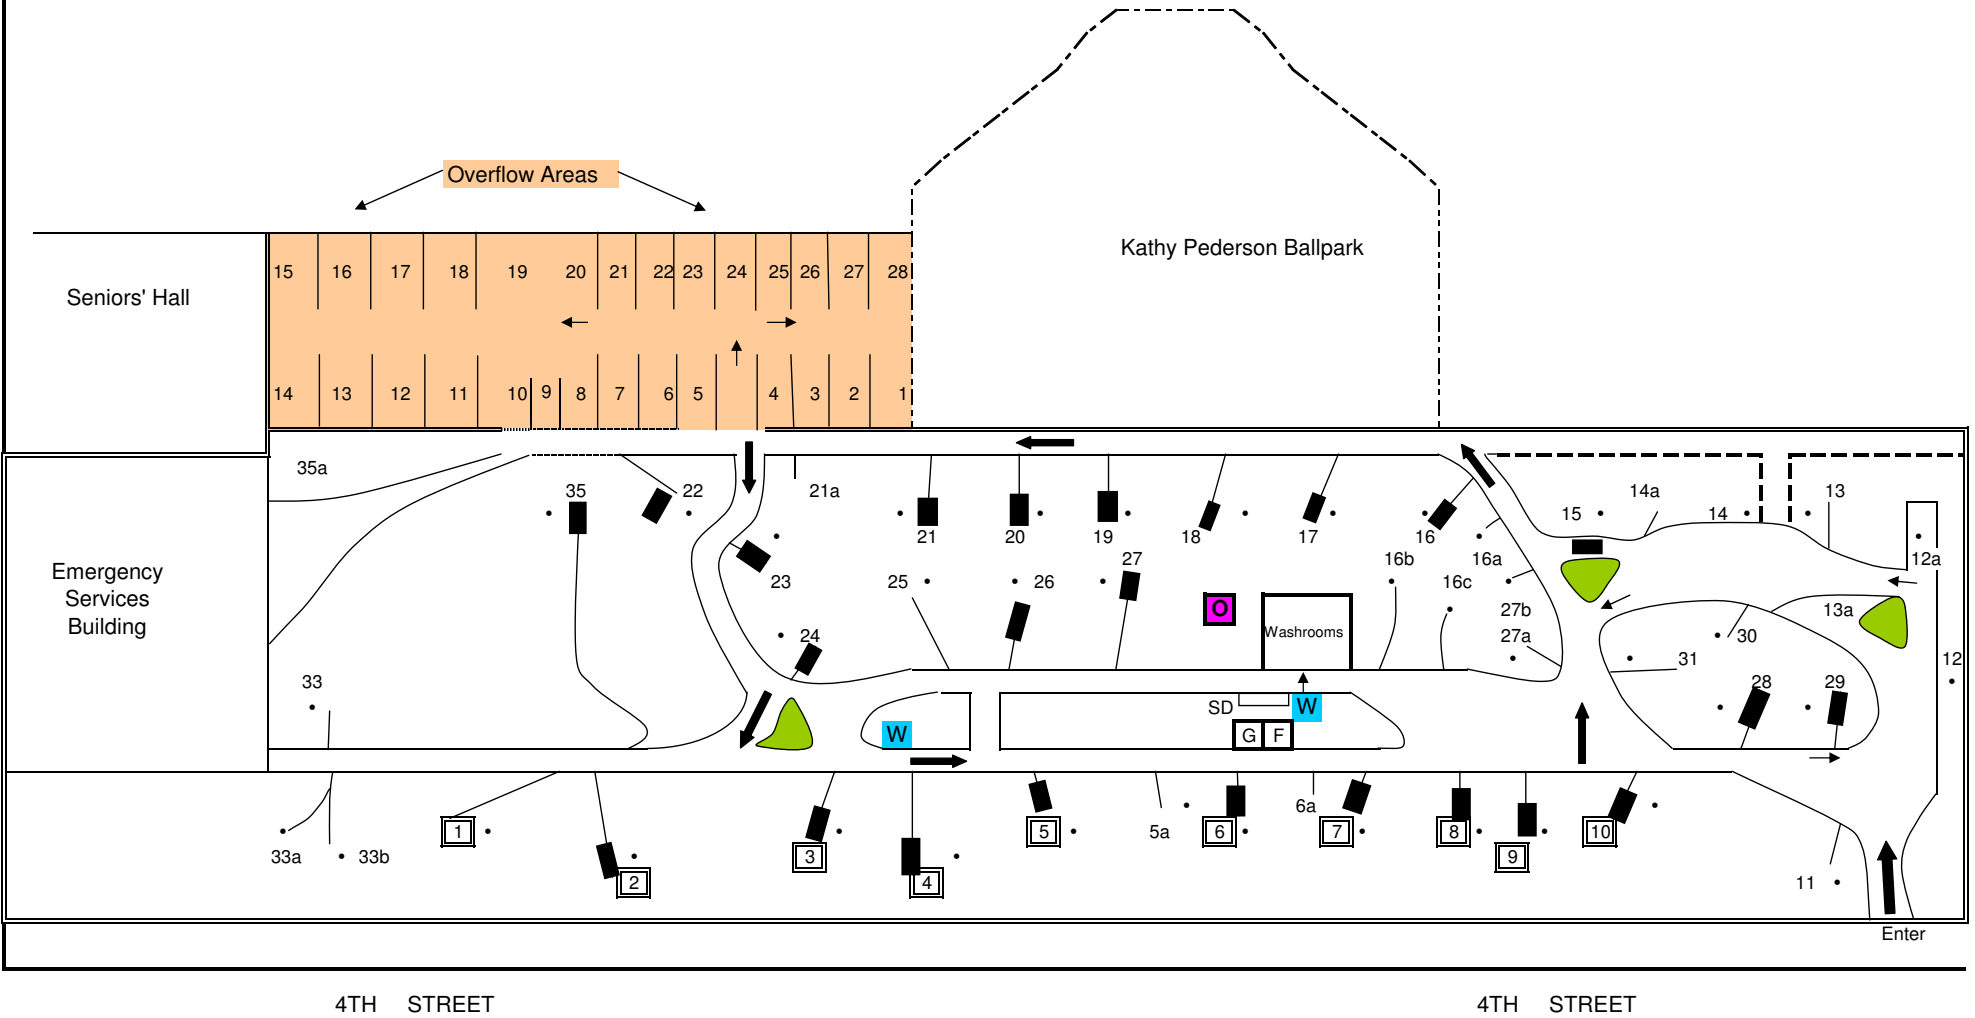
Overflow Areas

Kathy Pederson Ballpark

Seniors' Hall

15 16 17 18 19 20 21 22 23 24 25 26 27 28

14 13 12 11 10 9 8 7 6 5 4 3 2 1

Emergency Services Building

35a
35
22
21a
21
20
19
18
17
16
15
14a
14
13
12a
23
25
26
27
16b
16a
16c
27b
27a
13a
30
31
12
24
O
Washrooms
33
28
29
SD
W
W
G
F
1
2
3
4
5
5a
6
6a
7
8
9
10
11
33a
33b
Enter

4TH STREET

4TH STREET